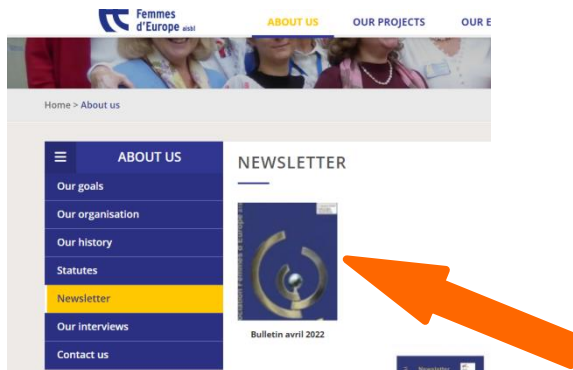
Femmes d'Europe asbl

ABOUT US OUR PROJECTS OUR E

Home > About us

ABOUT US

Our goals

Our organisation

Our history

Statutes

Newsletter

Our interviews

Contact us

NEWSLETTER

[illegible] Femmes d'Europe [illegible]

Bulletin avril 2022

Newsletter